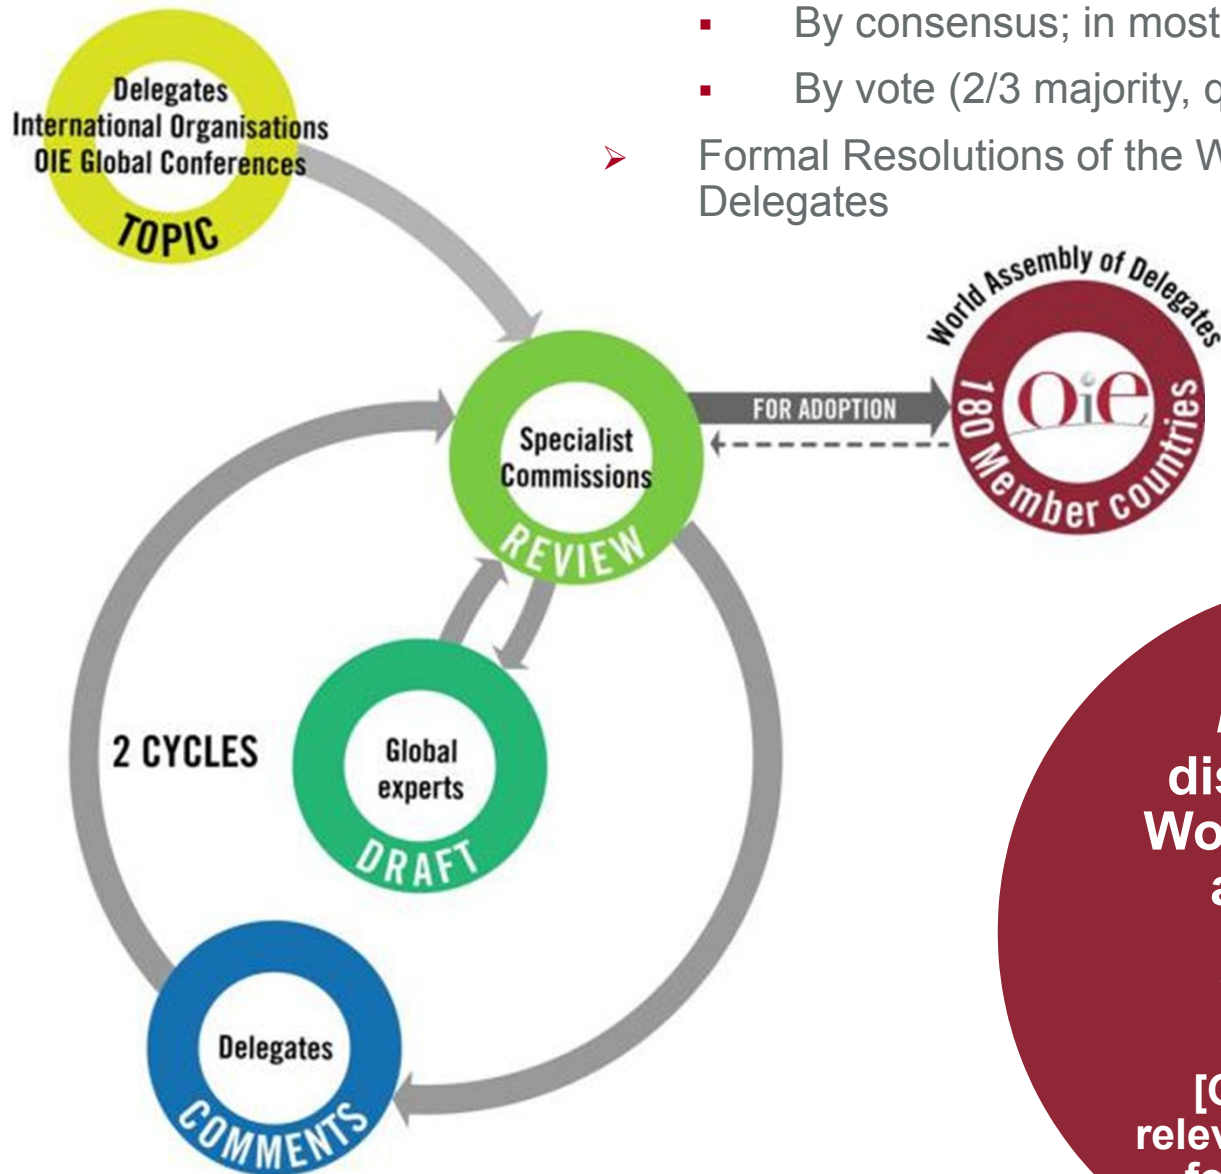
▪ By consensus; in most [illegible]

▪ By vote (2/3 majority, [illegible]

➢ Formal Resolutions of the W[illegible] Delegates

Delegates
International Organisations
OIE Global Conferences
TOPIC

Specialist Commissions
REVIEW

FOR ADOPTION

World Assembly of Delegates
OIE
180 Member countries

2 CYCLES

Global experts
DRAFT

Delegates
COMMENTS

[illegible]
dis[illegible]
Wo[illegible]
a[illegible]

[C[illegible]
relev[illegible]
f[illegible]